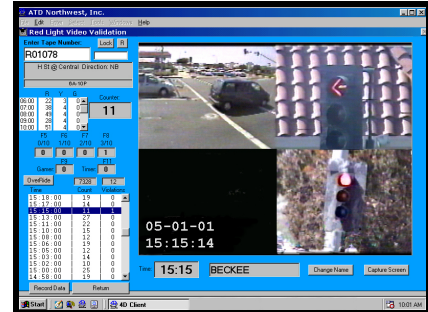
ATD Northwest, Inc.
File Edit View Options Tools Window Help
Red Light Video Validation
Enter Tape Number Lock R
R01076
H St @ Central Direction: NB
6A-10P
R Y G
06:00 22 3 0
07:00 38 4 0
08:00 49 4 0
09:00 28 4 0
10:00 25 4 0
Counter
11
F5 F6 F7 F8
0/10 1/10 2/10 3/10
0 0 0 1
F9 F11
Gamer 0 Timer 0
Override F10 F12
Time Count Violations
15:18:00 19 0
15:17:00 14 0
15:15:00 11 0
15:13:00 27 0
15:12:00 13 0
15:10:00 15 0
15:08:00 12 0
15:06:00 19 0
15:05:00 19 0
15:03:00 14 0
15:02:00 10 0
15:00:00 25 0
14:58:00 19 0
Record Data Return
05-01-01
15:15:14
Time 15:15 BECKEE Change Name Capture Screen
Start 4D Client 10:01 AM